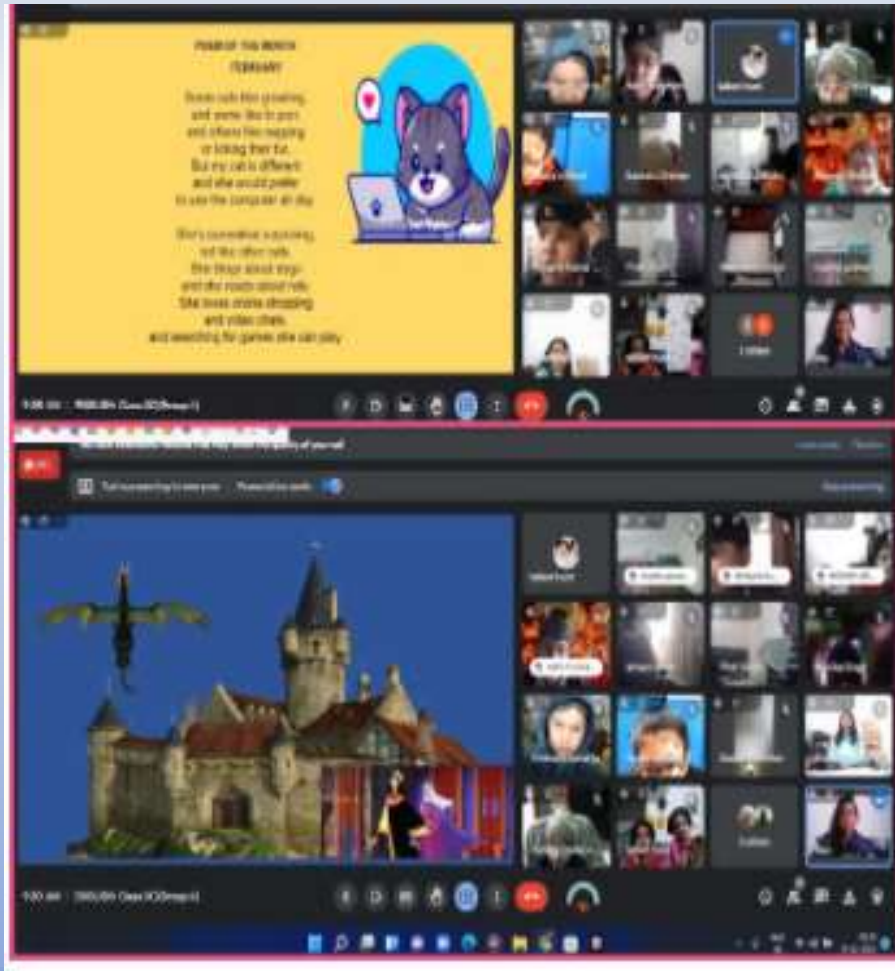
POEM OF THE MONTH
FEBRUARY

Some cats like growling,
and some like to purr
and others like napping
or licking their fur.
But my cat is different
and she would prefer
to use the computer all day.

She's somewhat surprising,
not like other cats.
She blogs about dogs
and she reads about rats.
She loves online shopping
and video chats
and searching for games she can play.

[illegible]